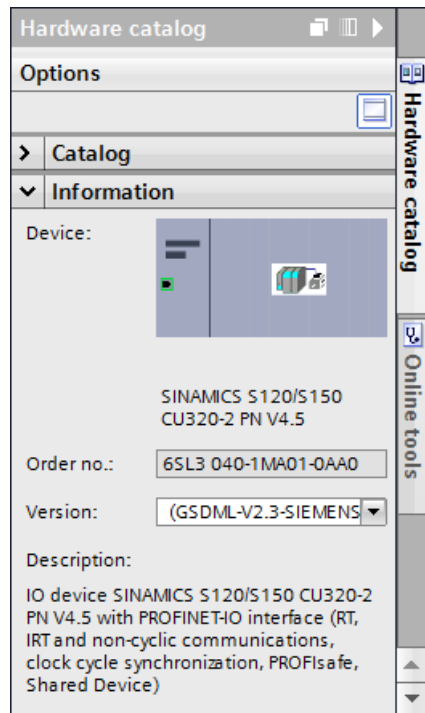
Hardware catalog

Options

Catalog

Information

Device:

SINAMICS S120/S150 CU320-2 PN V4.5

Order no.: 6SL3 040-1MA01-0AA0

Version: (GSDML-V2.3-SIEMENS

Description:

IO device SINAMICS S120/S150 CU320-2 PN V4.5 with PROFINET-IO interface (RT, IRT and non-cyclic communications, clock cycle synchronization, PROFIsafe, Shared Device)

Hardware catalog

Online tools